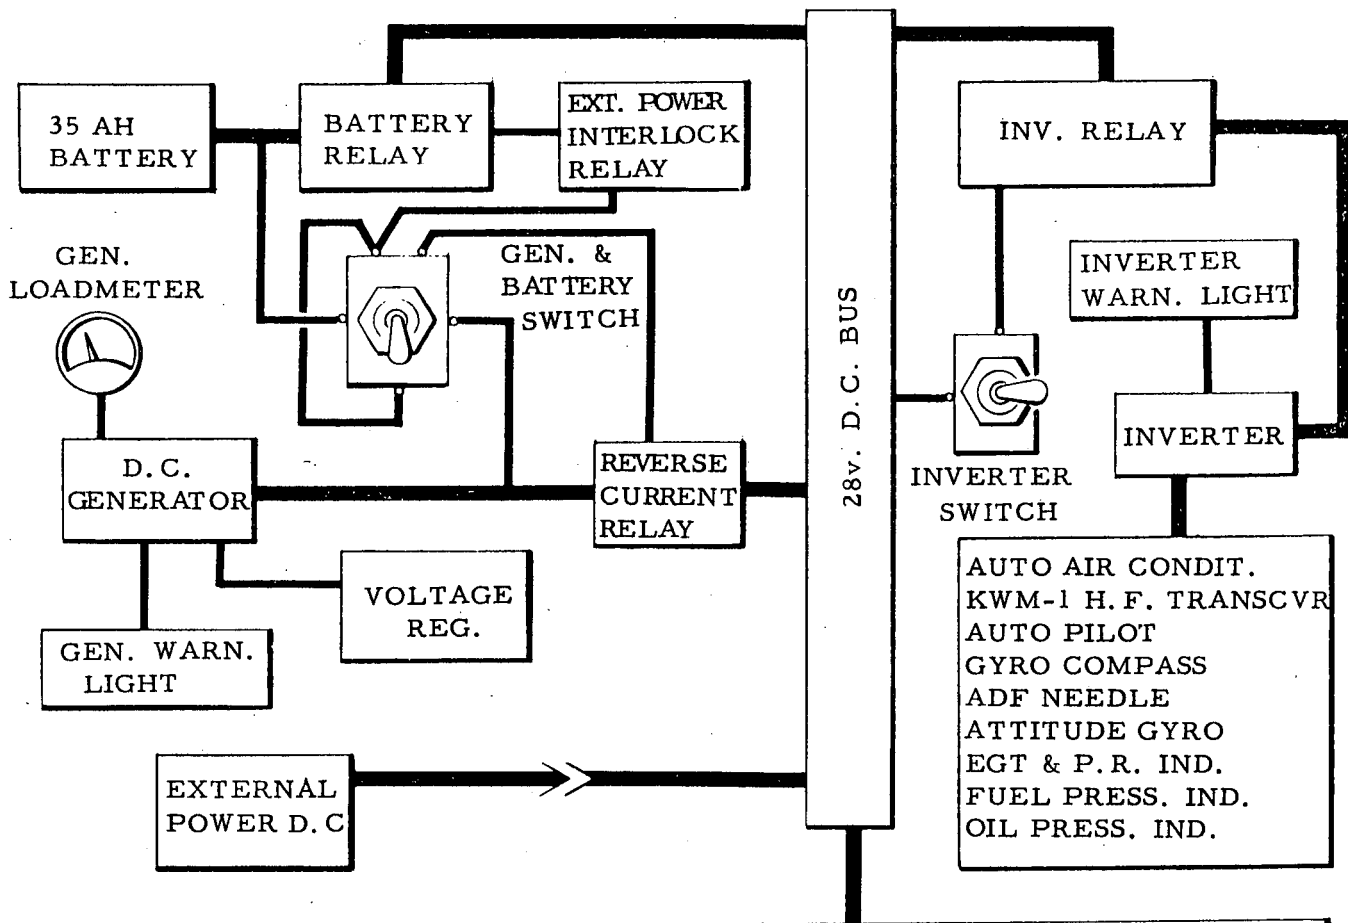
35 AH BATTERY

BATTERY RELAY

EXT. POWER INTERLOCK RELAY

INV. RELAY

GEN. LOADMETER

GEN. & BATTERY SWITCH

28v. D.C. BUS

INVERTER WARN. LIGHT

INVERTER

INVERTER SWITCH

D.C. GENERATOR

REVERSE CURRENT RELAY

VOLTAGE REG.

GEN. WARN. LIGHT

AUTO AIR CONDIT.
KWM-1 H.F. TRANSCVR
AUTO PILOT
GYRO COMPASS
ADF NEEDLE
ATTITUDE GYRO
EGT & P.R. IND.
FUEL PRESS. IND.
OIL PRESS. IND.

EXTERNAL POWER D.C